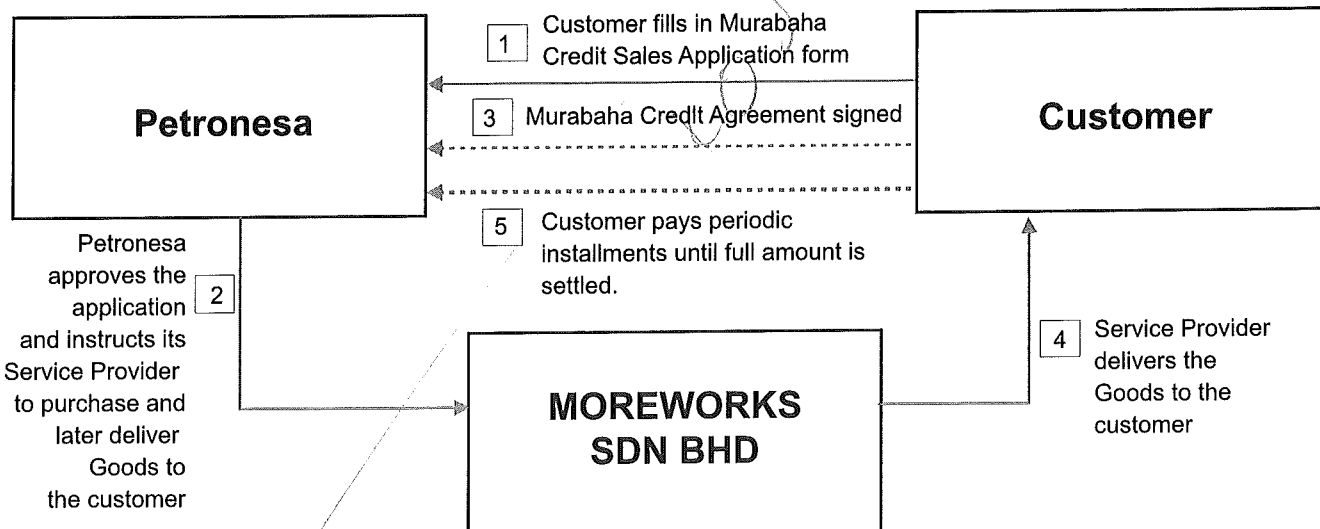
Petronesa

1 Customer fills in Murabaha Credit Sales Application form

3 Murabaha Credit Agreement signed

Customer

5 Customer pays periodic installments until full amount is settled.

Petronesa approves the application and instructs its Service Provider to purchase and later deliver Goods to the customer 2

MOREWORKS SDN BHD

4 Service Provider delivers the Goods to the customer